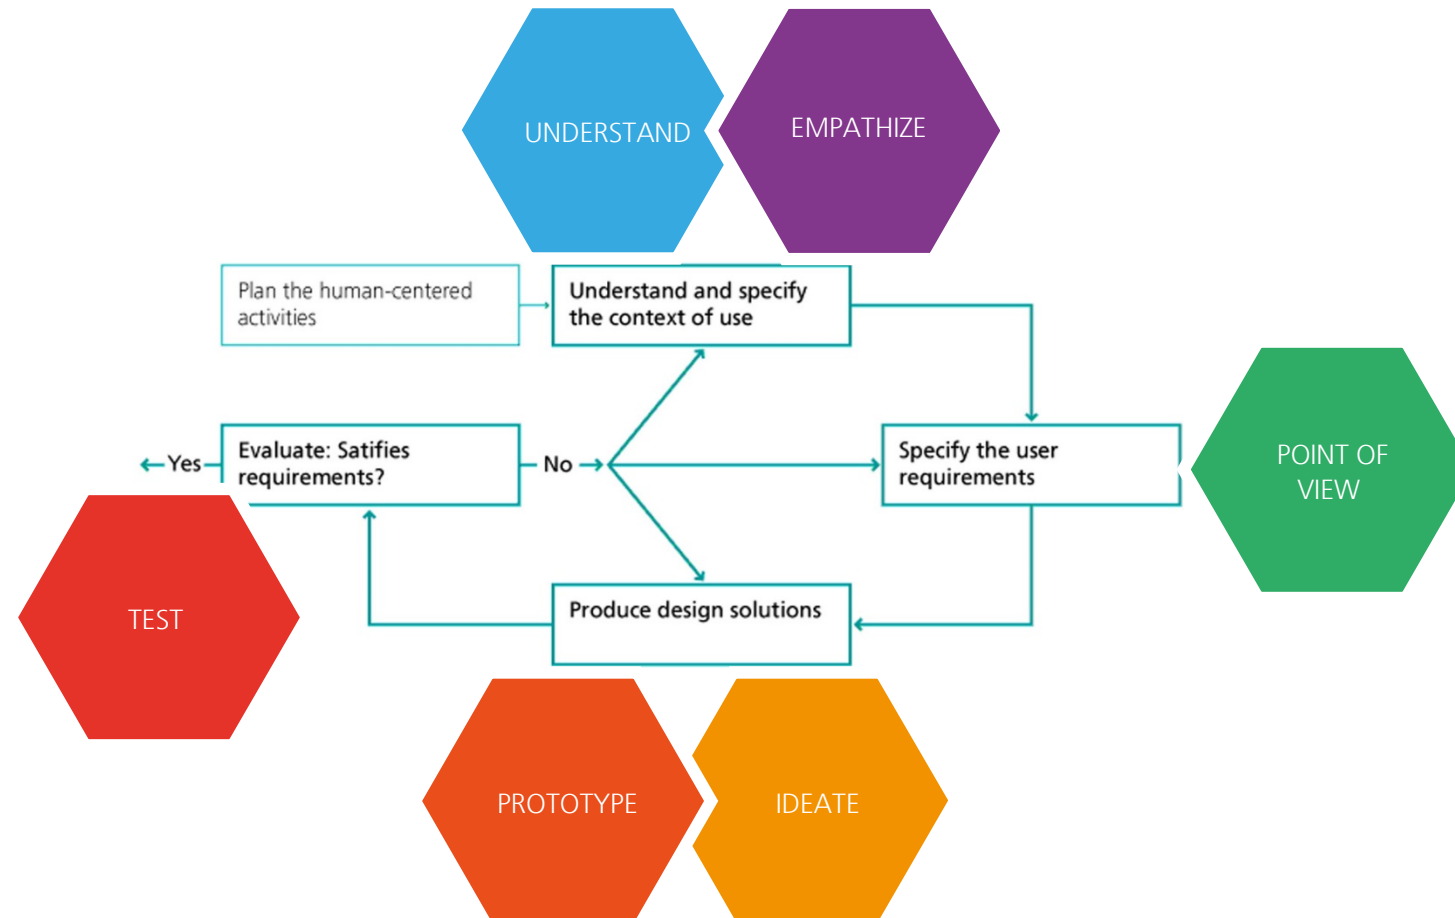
UNDERSTAND

EMPATHIZE

Plan the human-centered activities

Understand and specify the context of use

Yes

Evaluate: Satifies requirements?

No

Specify the user requirements

POINT OF VIEW

TEST

Produce design solutions

PROTOTYPE

IDEATE